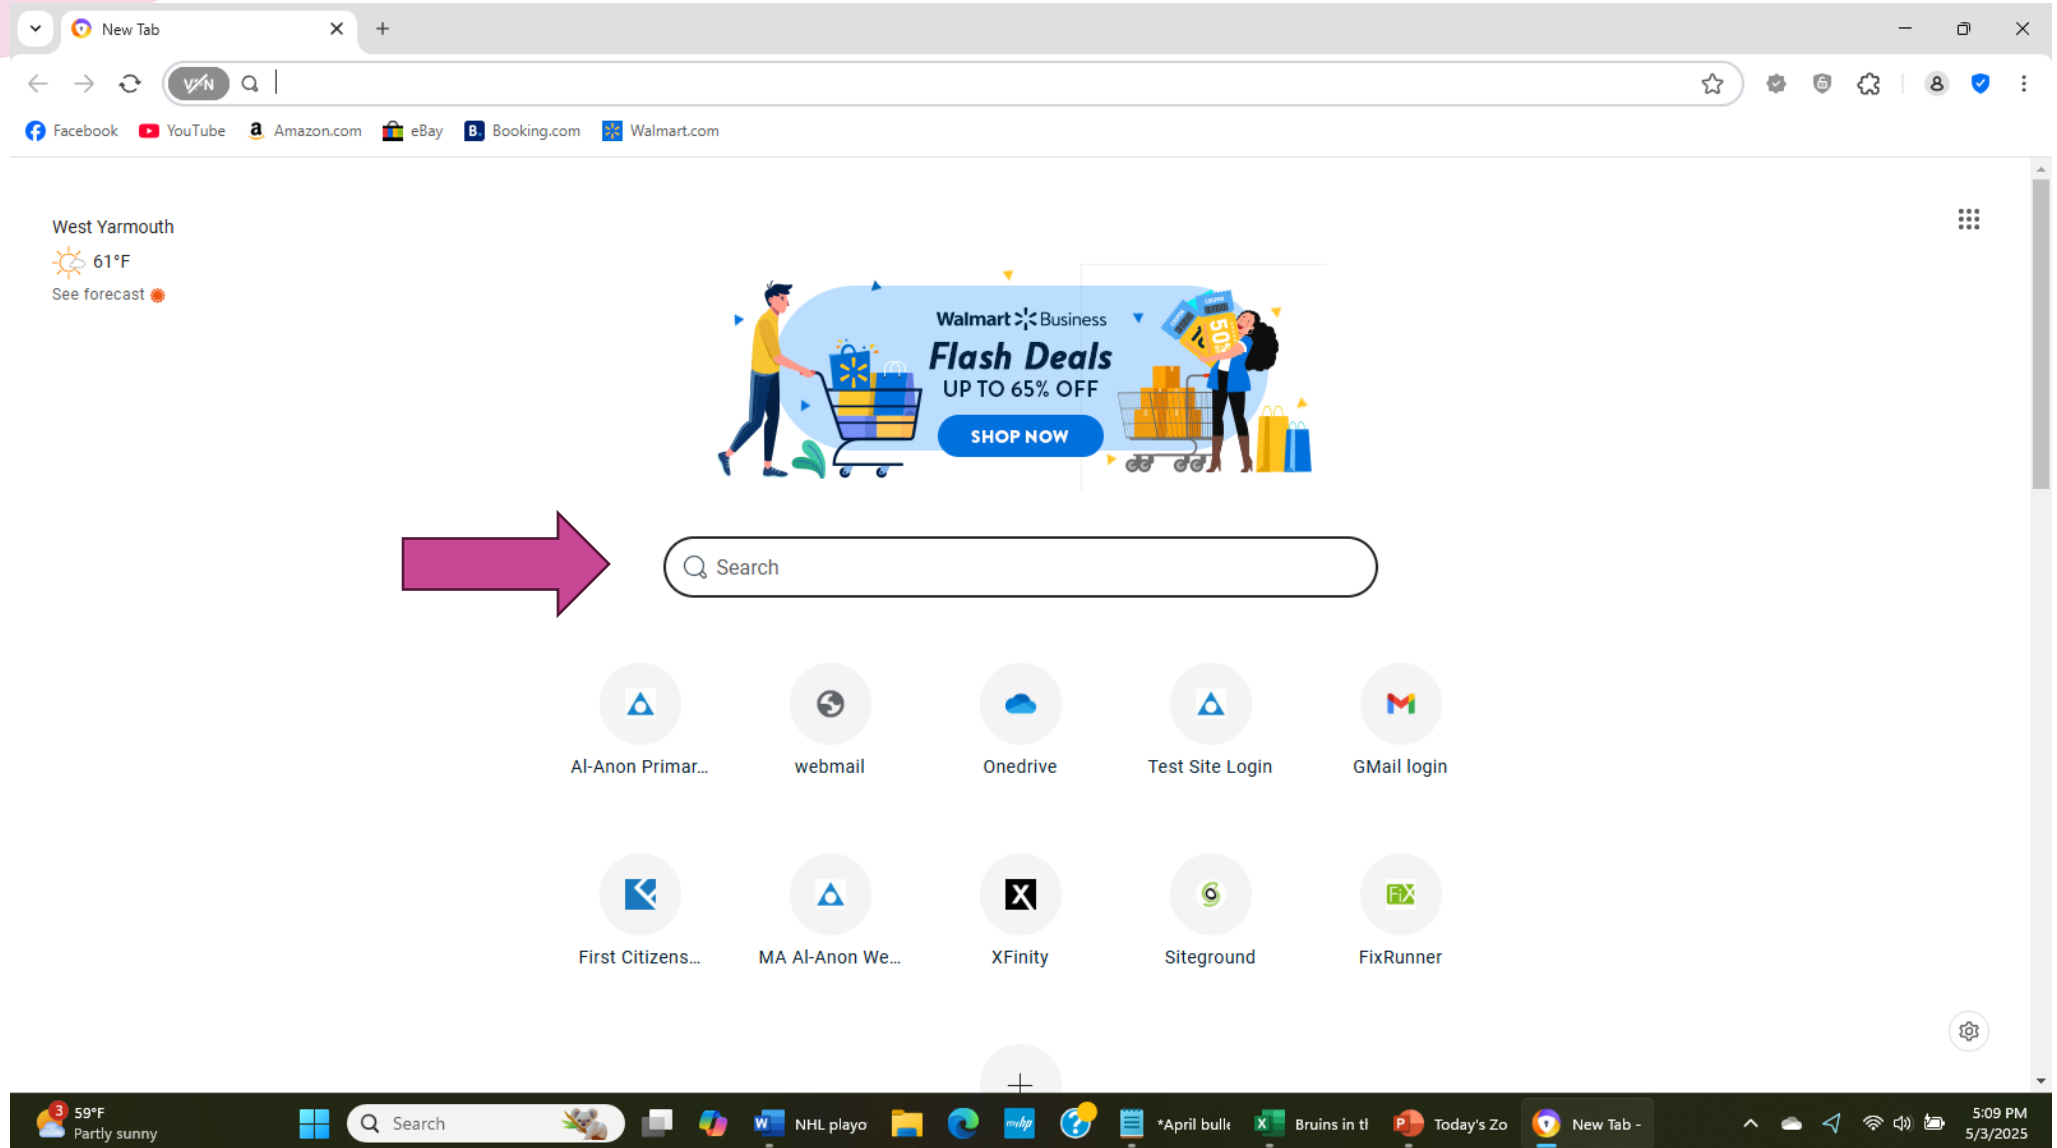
New Tab

Facebook YouTube Amazon.com eBay Booking.com Walmart.com

West Yarmouth
61°F
See forecast

Walmart Business
Flash Deals
UP TO 65% OFF
SHOP NOW

Search

Al-Anon Primar...
webmail
Onedrive
Test Site Login
GMail login

First Citizens...
MA Al-Anon We...
XFinity
Siteground
FixRunner

3 59°F
Partly sunny
Search
NHL playo
*April bull
Bruins in tl
Today's Zo
New Tab -
5:09 PM
5/3/2025